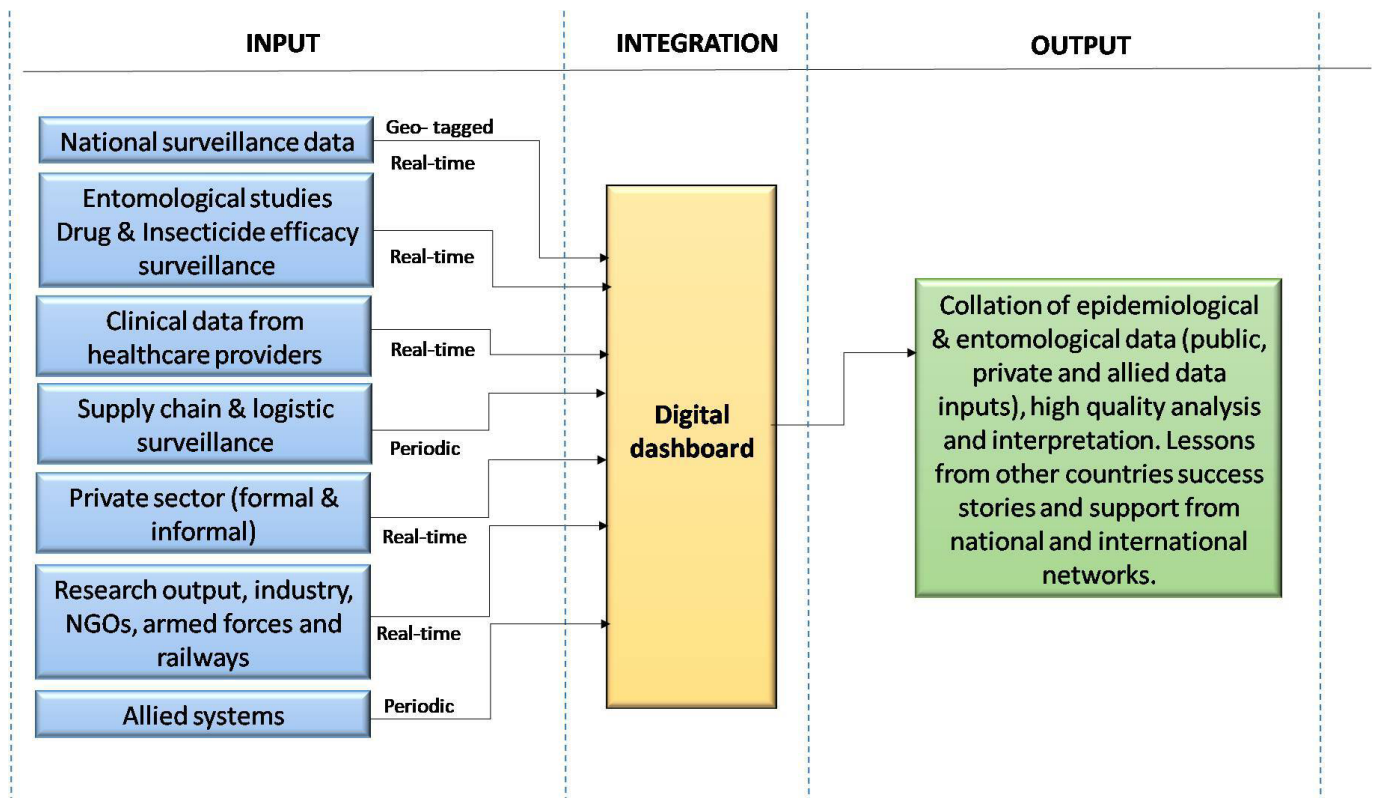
INPUT

INTEGRATION

OUTPUT

National surveillance data

Geo- tagged

Real-time

Entomological studies Drug & Insecticide efficacy surveillance

Real-time

Clinical data from healthcare providers

Real-time

Supply chain & logistic surveillance

Periodic

Private sector (formal & informal)

Real-time

Research output, industry, NGOs, armed forces and railways

Real-time

Allied systems

Periodic

Digital dashboard

Collation of epidemiological & entomological data (public, private and allied data inputs), high quality analysis and interpretation. Lessons from other countries success stories and support from national and international networks.